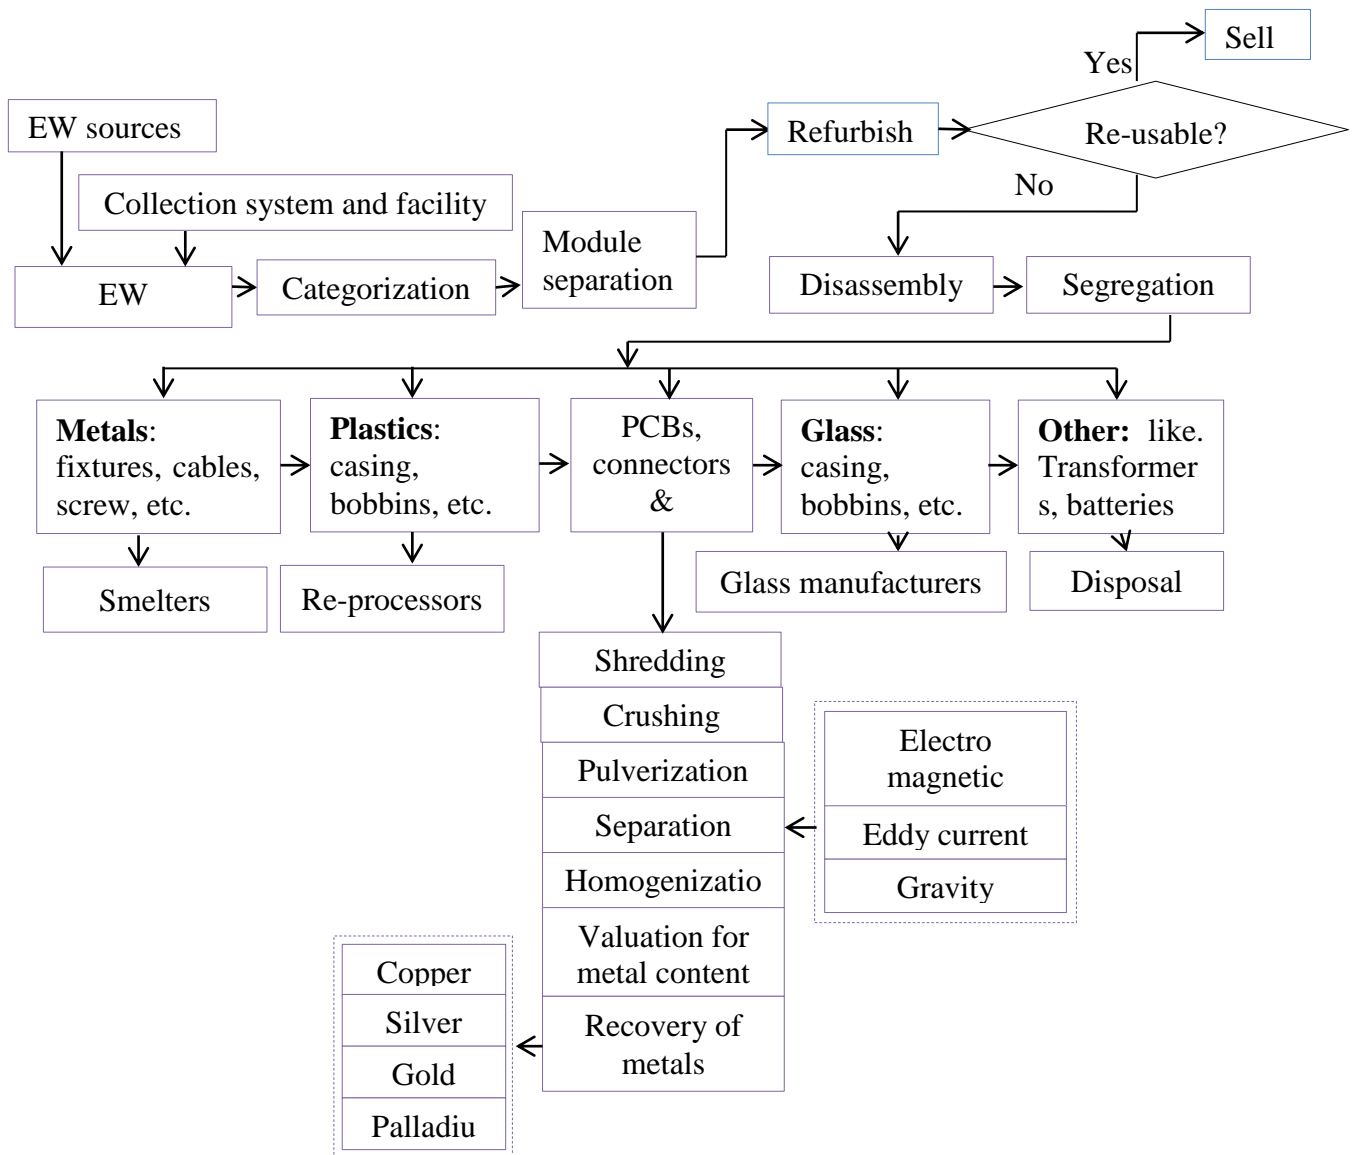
Sell

Yes

EW sources

Refurbish

Re-usable?

No

Collection system and facility

Module separation

EW

Categorization

Disassembly

Segregation

**Metals**: fixtures, cables, screw, etc.

**Plastics**: casing, bobbins, etc.

PCBs, connectors &

**Glass**: casing, bobbins, etc.

**Other:** like. Transformers, batteries

Smelters

Re-processors

Glass manufacturers

Disposal

Shredding

Crushing

Pulverization

Separation

Homogenizatio

Valuation for metal content

Recovery of metals

Electro magnetic

Eddy current

Gravity

Copper

Silver

Gold

Palladiu